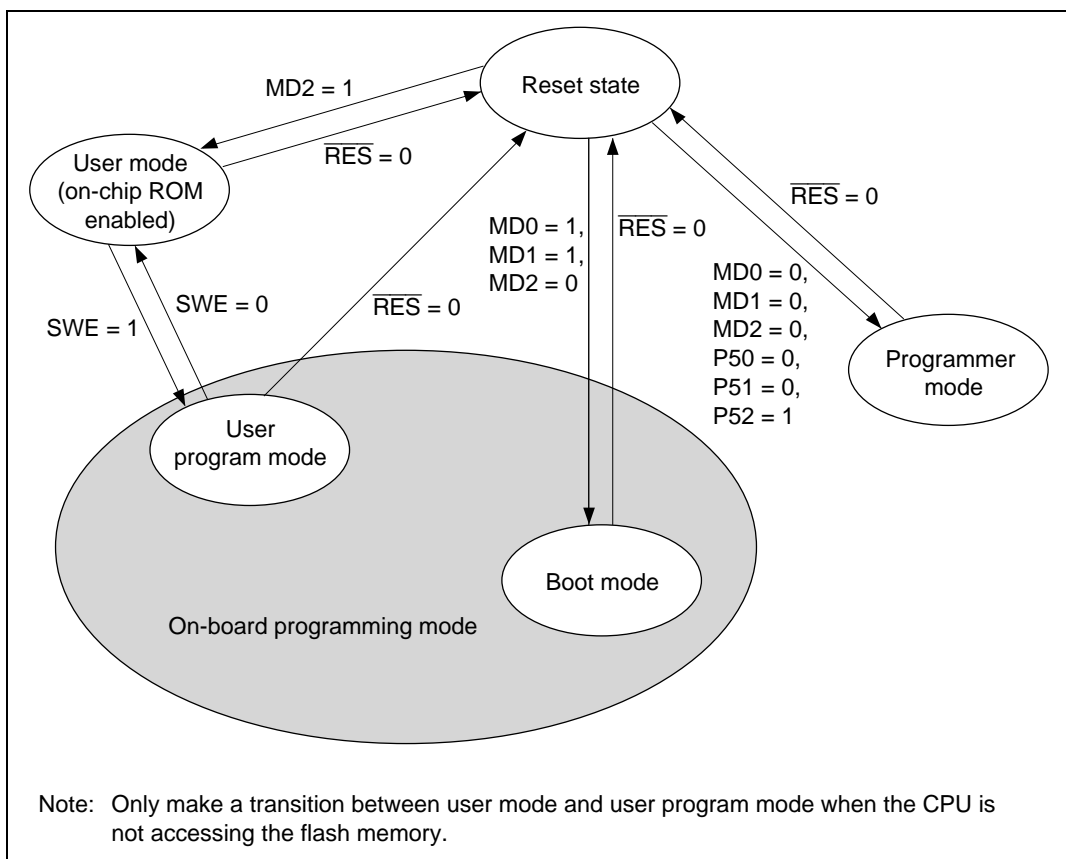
Reset state

MD2 = 1

$\overline{RES}$ = 0

User mode (on-chip ROM enabled)

$\overline{RES}$ = 0

MD0 = 1, MD1 = 1, MD2 = 0

$\overline{RES}$ = 0

MD0 = 0, MD1 = 0, MD2 = 0, P50 = 0, P51 = 0, P52 = 1

Programmer mode

SWE = 1

SWE = 0

$\overline{RES}$ = 0

User program mode

Boot mode

On-board programming mode

Note: Only make a transition between user mode and user program mode when the CPU is not accessing the flash memory.